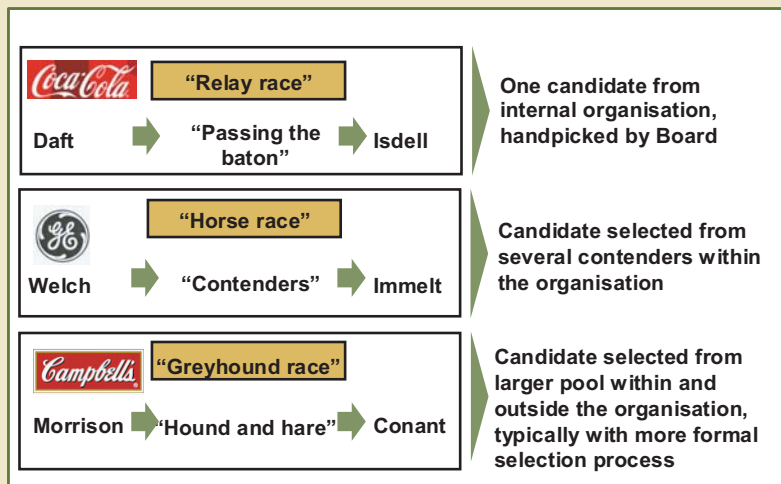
Coca-Cola

"Relay race"

Daft "Passing the baton" Isdell

One candidate from internal organisation, handpicked by Board

GE

"Horse race"

Welch "Contenders" Immelt

Candidate selected from several contenders within the organisation

Campbell's

"Greyhound race"

Morrison "Hound and hare" Conant

Candidate selected from larger pool within and outside the organisation, typically with more formal selection process